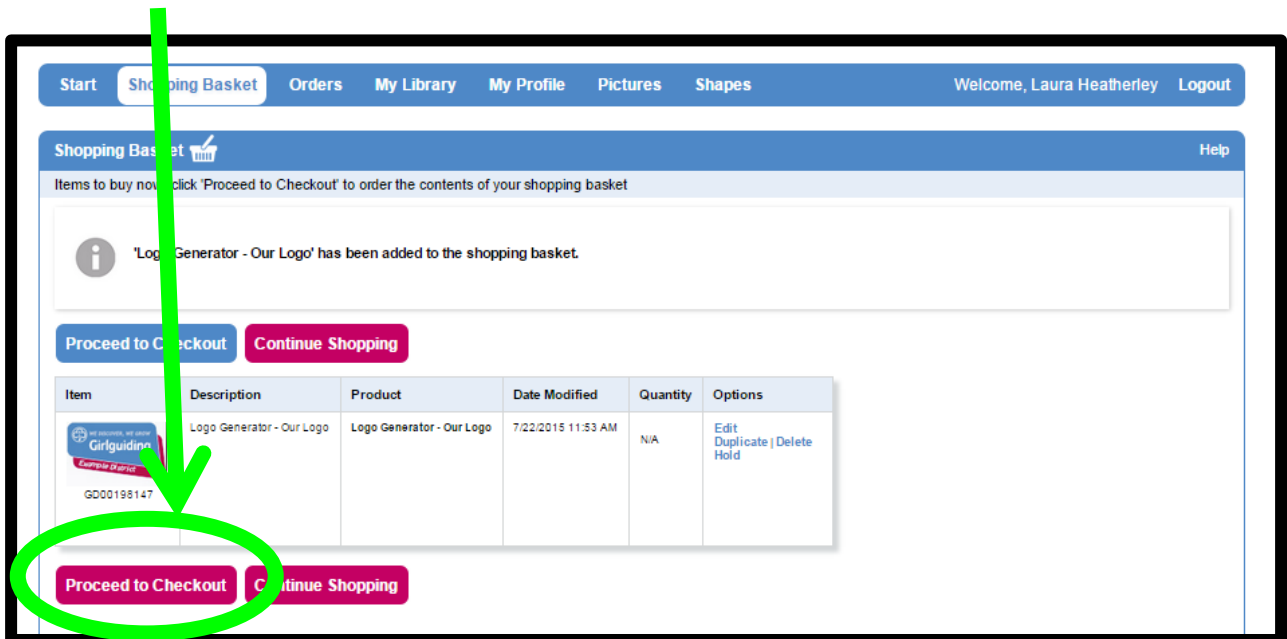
Start Sho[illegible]ping Basket Orders My Library My Profile Pictures Shapes Welcome, Laura Heatherley Logout

Shopping Bas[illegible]et Help

Items to buy now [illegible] click 'Proceed to Checkout' to order the contents of your shopping basket

'Log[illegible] Generator - Our Logo' has been added to the shopping basket.

Proceed to C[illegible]eckout Continue Shopping

| Item | Description | Product | Date Modified | Quantity | Options |
|---|---|---|---|---|---|
| WE DISCOVER, WE GROW Girlguiding Example District GD00198147 | Logo Generator - Our Logo | Logo Generator - Our Logo | 7/22/2015 11:53 AM | N/A | Edit Duplicate \| Delete Hold |

Proceed to Checkout C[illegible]ntinue Shopping